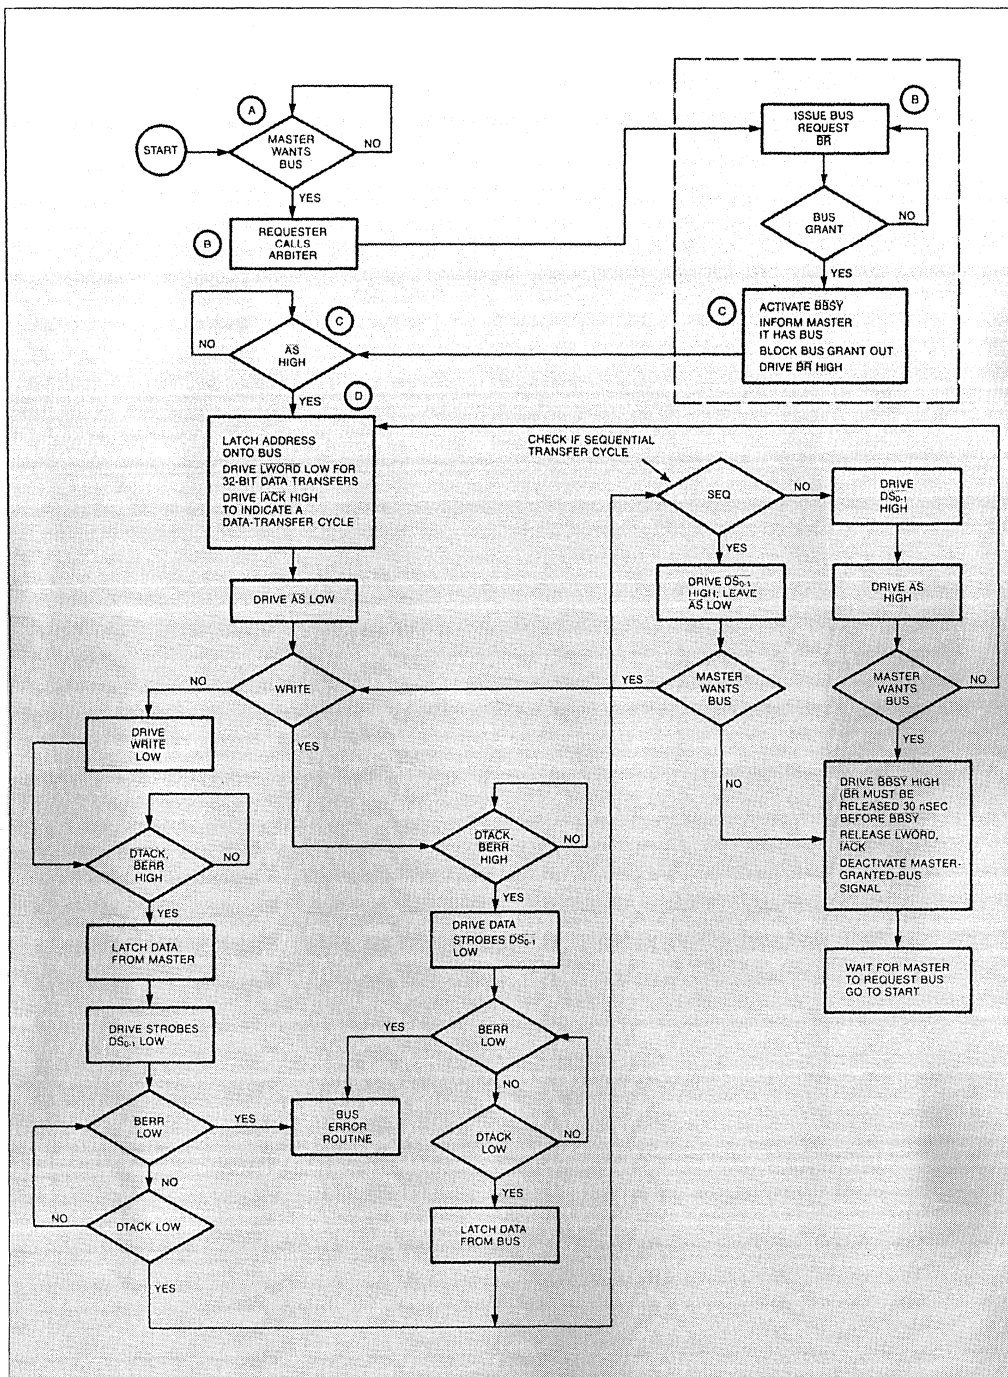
A

START

MASTER WANTS BUS

NO

YES

B

REQUESTER CALLS ARBITER

B

ISSUE BUS REQUEST $\overline{BR}$

BUS GRANT

NO

YES

C

ACTIVATE $\overline{BBSY}$
INFORM MASTER IT HAS BUS
BLOCK BUS GRANT OUT
DRIVE $\overline{BR}$ HIGH

C

NO

$\overline{AS}$ HIGH

YES

D

LATCH ADDRESS ONTO BUS
DRIVE $\overline{LWORD}$ LOW FOR 32-BIT DATA TRANSFERS
DRIVE $\overline{IACK}$ HIGH TO INDICATE A DATA-TRANSFER CYCLE

CHECK IF SEQUENTIAL TRANSFER CYCLE

SEQ

NO

DRIVE $DS_{0-1}$ HIGH

YES

DRIVE $DS_{0-1}$ HIGH; LEAVE AS LOW

DRIVE AS HIGH

DRIVE AS LOW

NO

WRITE

YES

MASTER WANTS BUS

MASTER WANTS BUS

NO

YES

YES

NO

DRIVE WRITE LOW

DTACK, BERR HIGH

NO

YES

DTACK, BERR HIGH

NO

YES

DRIVE $\overline{BBSY}$ HIGH ($\overline{BR}$ MUST BE RELEASED 30 nSEC BEFORE BBSY
RELEASE LWORD, IACK
DEACTIVATE MASTER-GRANTED-BUS SIGNAL

WAIT FOR MASTER TO REQUEST BUS GO TO START

LATCH DATA FROM MASTER

DRIVE DATA STROBES $\overline{DS_{0-1}}$ LOW

DRIVE STROBES $DS_{0-1}$ LOW

YES

BERR LOW

NO

BERR LOW

YES

BUS ERROR ROUTINE

DTACK LOW

NO

NO

YES

NO

DTACK LOW

LATCH DATA FROM BUS

YES